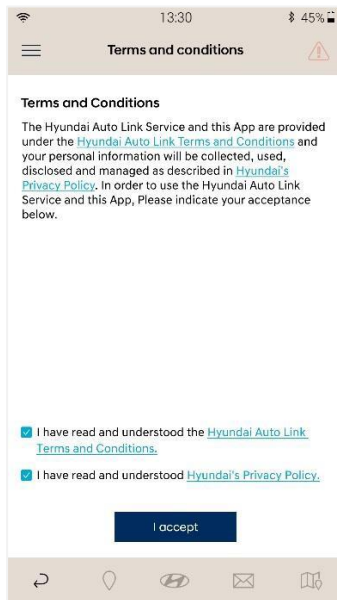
13:30 45%

Terms and conditions

Terms and Conditions

The Hyundai Auto Link Service and this App are provided under the Hyundai Auto Link Terms and Conditions and your personal information will be collected, used, disclosed and managed as described in Hyundai's Privacy Policy. In order to use the Hyundai Auto Link Service and this App, Please indicate your acceptance below.

I have read and understood the Hyundai Auto Link Terms and Conditions.

I have read and understood Hyundai's Privacy Policy.

I accept